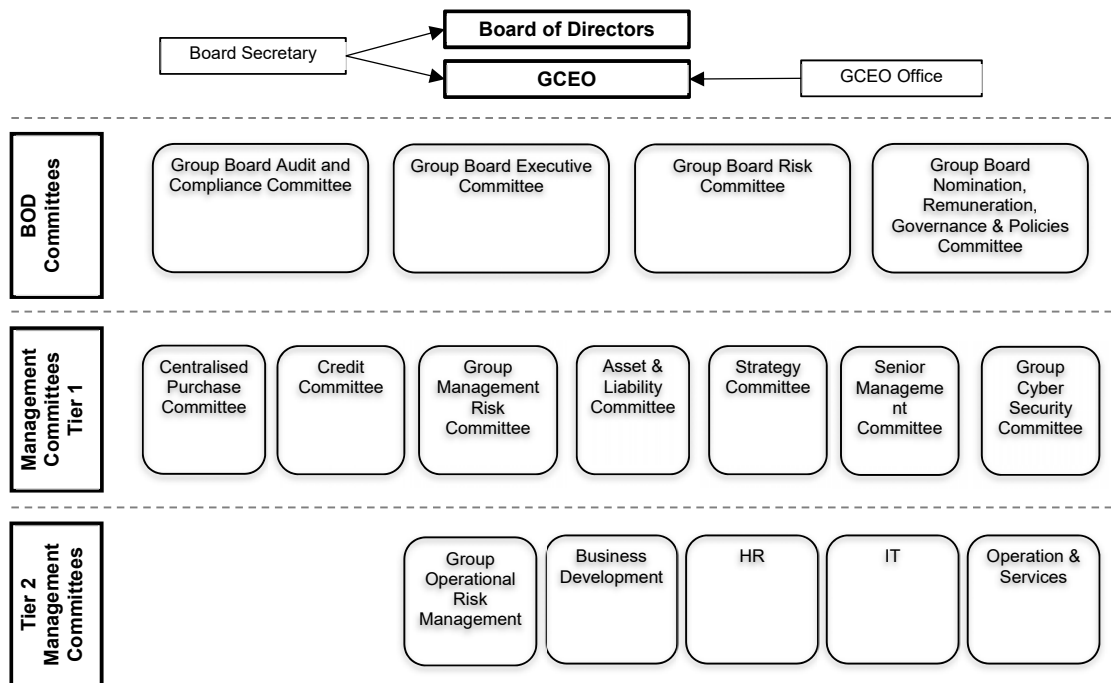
Board Secretary

Board of Directors

GCEO

GCEO Office

BOD Committees

Group Board Audit and Compliance Committee

Group Board Executive Committee

Group Board Risk Committee

Group Board Nomination, Remuneration, Governance & Policies Committee

Management Committees Tier 1

Centralised Purchase Committee

Credit Committee

Group Management Risk Committee

Asset & Liability Committee

Strategy Committee

Senior Manageme nt Committee

Group Cyber Security Committee

Tier 2 Management Committees

Group Operational Risk Management

Business Development

HR

IT

Operation & Services